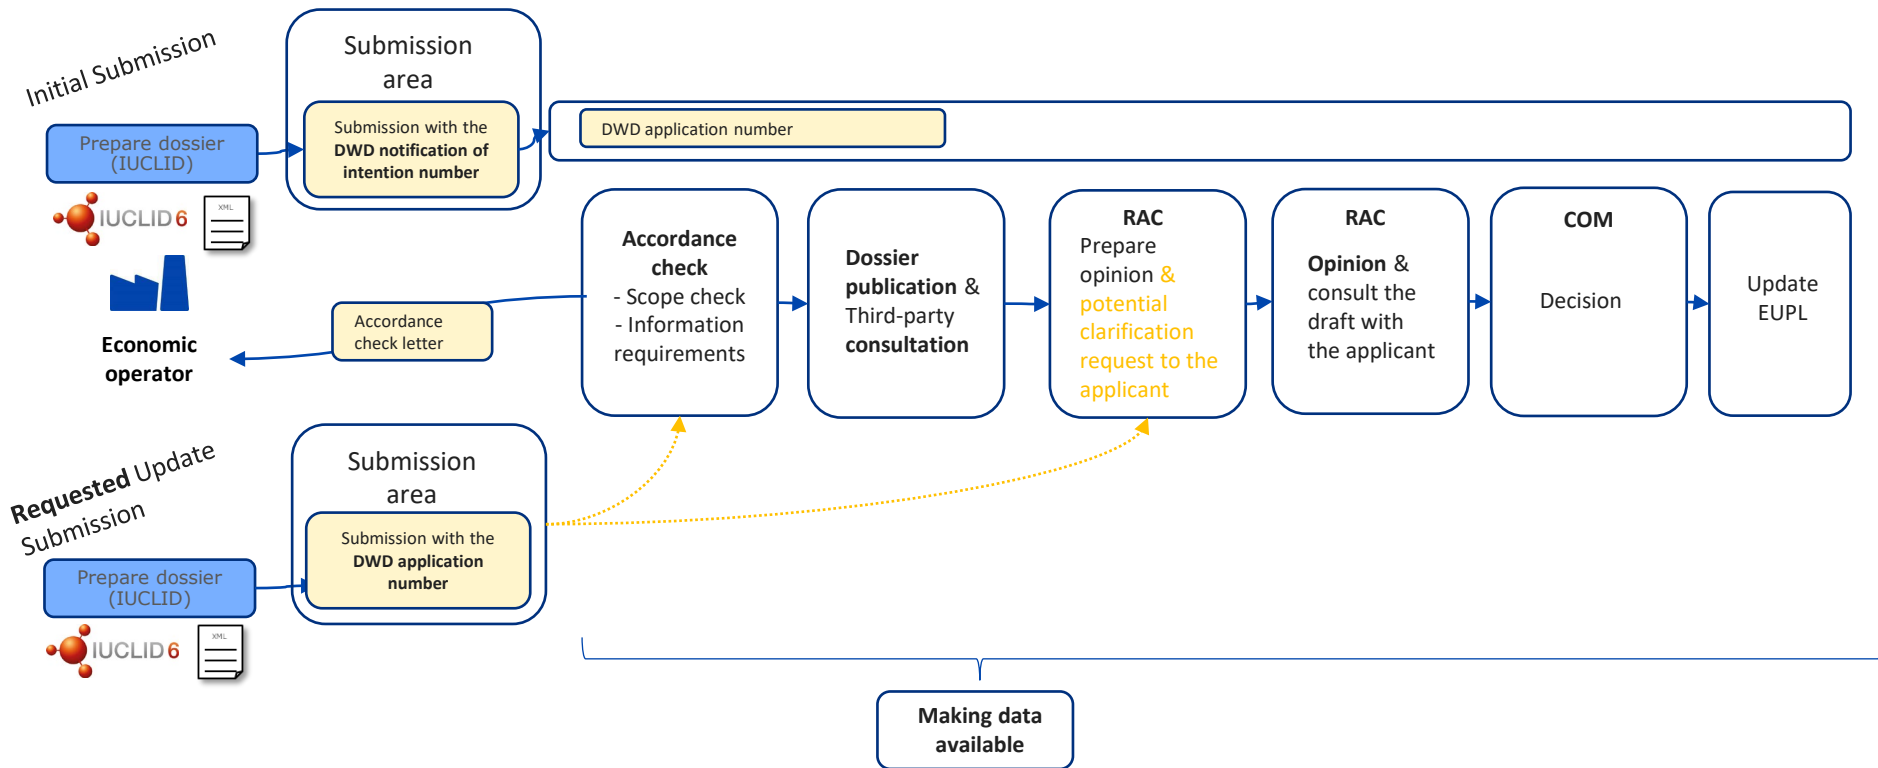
Initial Submission

Prepare dossier (IUCLID)

IUCLID 6

XML

Submission area

Submission with the DWD notification of intention number

DWD application number

Economic operator

Accordance check letter

Accordance check
- Scope check
- Information requirements

Dossier publication & Third-party consultation

RAC
Prepare opinion & potential clarification request to the applicant

RAC
Opinion & consult the draft with the applicant

COM
Decision

Update EUPL

Requested Update Submission

Prepare dossier (IUCLID)

IUCLID 6

XML

Submission area

Submission with the DWD application number

Making data available